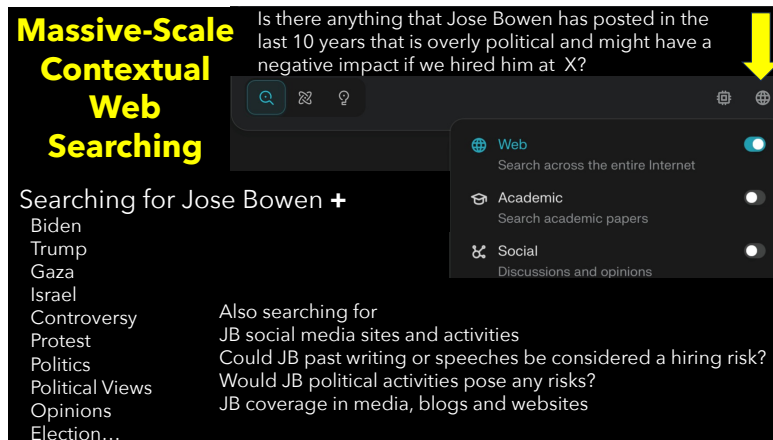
Massive-Scale Contextual Web Searching

Is there anything that Jose Bowen has posted in the last 10 years that is overly political and might have a negative impact if we hired him at X?

Web
Search across the entire Internet

Academic
Search academic papers

Social
Discussions and opinions

Searching for Jose Bowen +
Biden
Trump
Gaza
Israel
Controversy
Protest
Politics
Political Views
Opinions
Election…

Also searching for
JB social media sites and activities
Could JB past writing or speeches be considered a hiring risk?
Would JB political activities pose any risks?
JB coverage in media, blogs and websites